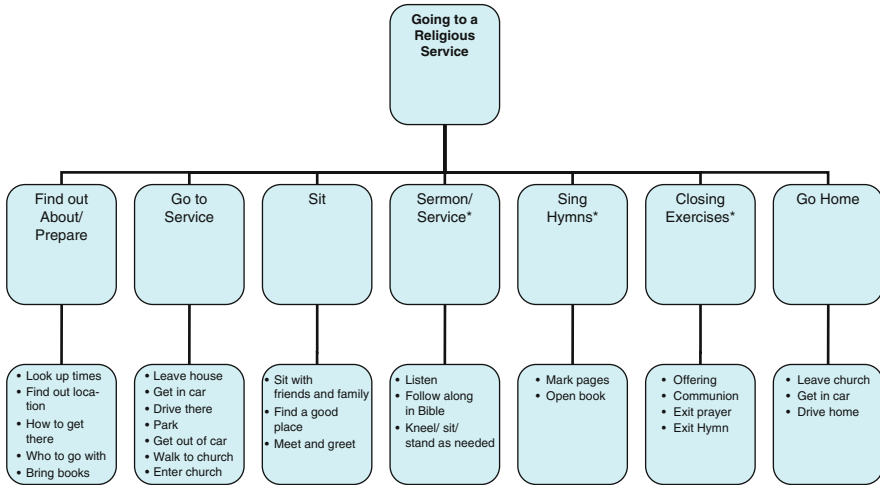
Going to a Religious Service

Find out About/ Prepare

- Look up times
- Find out location
- How to get there
- Who to go with
- Bring books

Go to Service

- Leave house
- Get in car
- Drive there
- Park
- Get out of car
- Walk to church
- Enter church

Sit

- Sit with friends and family
- Find a good place
- Meet and greet

Sermon/ Service*

- Listen
- Follow along in Bible
- Kneel/ sit/ stand as needed

Sing Hymns*

- Mark pages
- Open book

Closing Exercises*

- Offering
- Communion
- Exit prayer
- Exit Hymn

Go Home

- Leave church
- Get in car
- Drive home